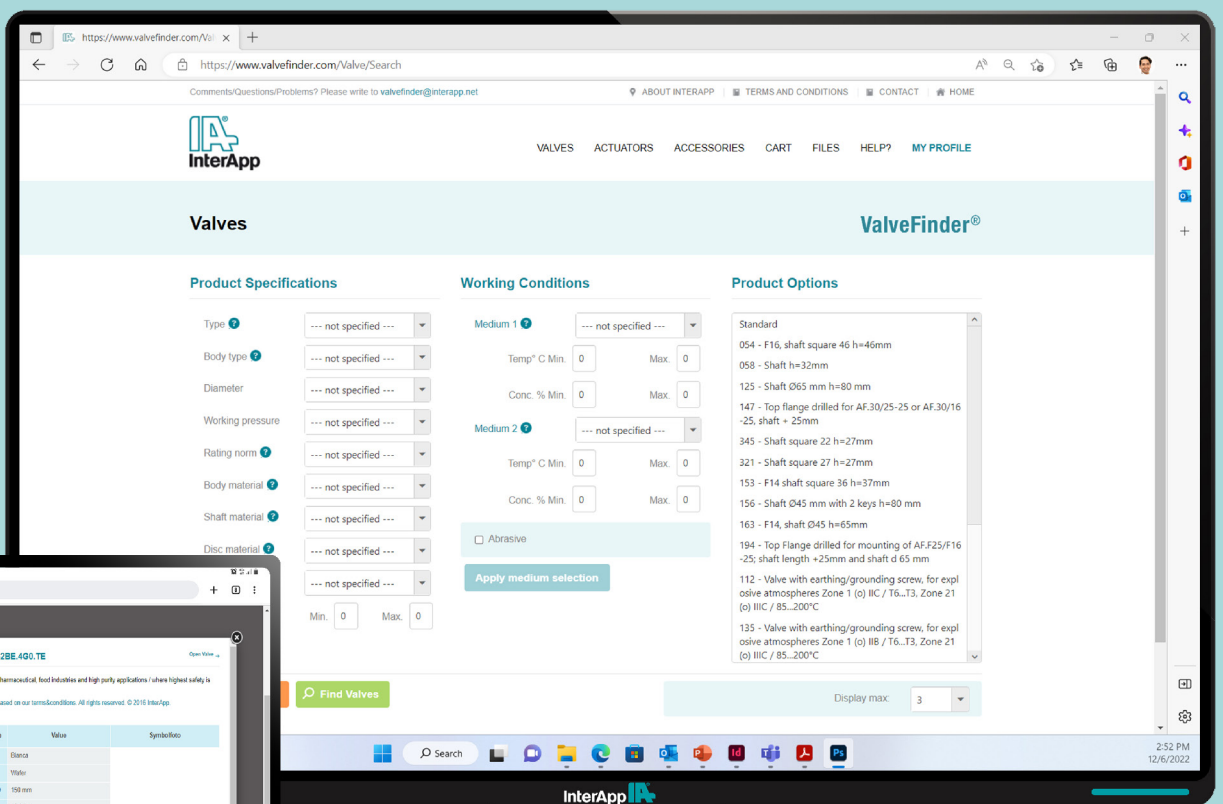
https://www.valvefinder.com/Val ×

https://www.valvefinder.com/Valve/Search

Comments/Questions/Problems? Please write to valvefinder@interapp.net

ABOUT INTERAPP | TERMS AND CONDITIONS | CONTACT | HOME

InterApp

VALVES ACTUATORS ACCESSORIES CART FILES HELP? MY PROFILE

Valves

ValveFinder®

Product Specifications

Type --- not specified ---
Body type --- not specified ---
Diameter --- not specified ---
Working pressure --- not specified ---
Rating norm --- not specified ---
Body material --- not specified ---
Shaft material --- not specified ---
Disc material --- not specified ---
--- not specified ---
Min. 0 Max. 0

Working Conditions

Medium 1 --- not specified ---
Temp° C Min. 0 Max. 0
Conc. % Min. 0 Max. 0
Medium 2 --- not specified ---
Temp° C Min. 0 Max. 0
Conc. % Min. 0 Max. 0
Abrasive
Apply medium selection

Product Options

Standard
054 - F16, shaft square 46 h=46mm
058 - Shaft h=32mm
125 - Shaft Ø65 mm h=80 mm
147 - Top flange drilled for AF.30/25-25 or AF.30/16-25, shaft + 25mm
345 - Shaft square 22 h=27mm
321 - Shaft square 27 h=27mm
153 - F14 shaft square 36 h=37mm
156 - Shaft Ø45 mm with 2 keys h=80 mm
163 - F14, shaft Ø45 h=65mm
194 - Top Flange drilled for mounting of AF.F25/F16-25; shaft length +25mm and shaft d 65 mm
112 - Valve with earthing/grounding screw, for explosive atmospheres Zone 1 (o) IIC / T6...T3, Zone 21 (o) IIIC / 85...200°C
135 - Valve with earthing/grounding screw, for explosive atmospheres Zone 1 (o) IIB / T6...T3, Zone 21 (o) IIIC / 85...200°C

Find Valves

Display max: 3

2BE.4G0.TE
Open Valve
harmaceutical, food industries and high purity applications / where highest safety is
ased on our terms&conditions. All rights reserved. © 2016 InterApp.
Value
Symbolfoto
Bianca
Wafer
150 mm

Search

2:52 PM
12/6/2022

InterApp